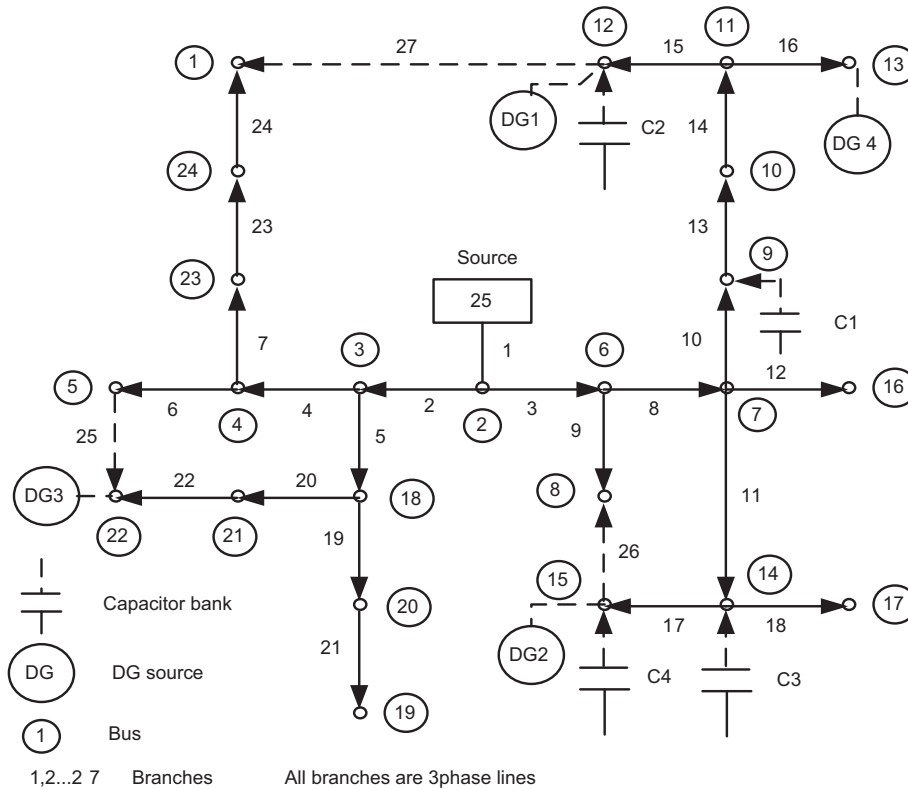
1
27
12
15
11
16
13
DG1
C2
14
DG 4
24
24
10
23
13
9
Source
23
25
C1
7
3
1
6
10
12
5
16
6
4
2
3
8
4
2
7
25
5
9
DG3
22
20
18
8
11
22
21
19
26
15
14
20
17
Capacitor bank
17
18
21
DG2
DG
DG source
C4
C3
19
1
Bus
1,2...2 7 Branches All branches are 3phase lines